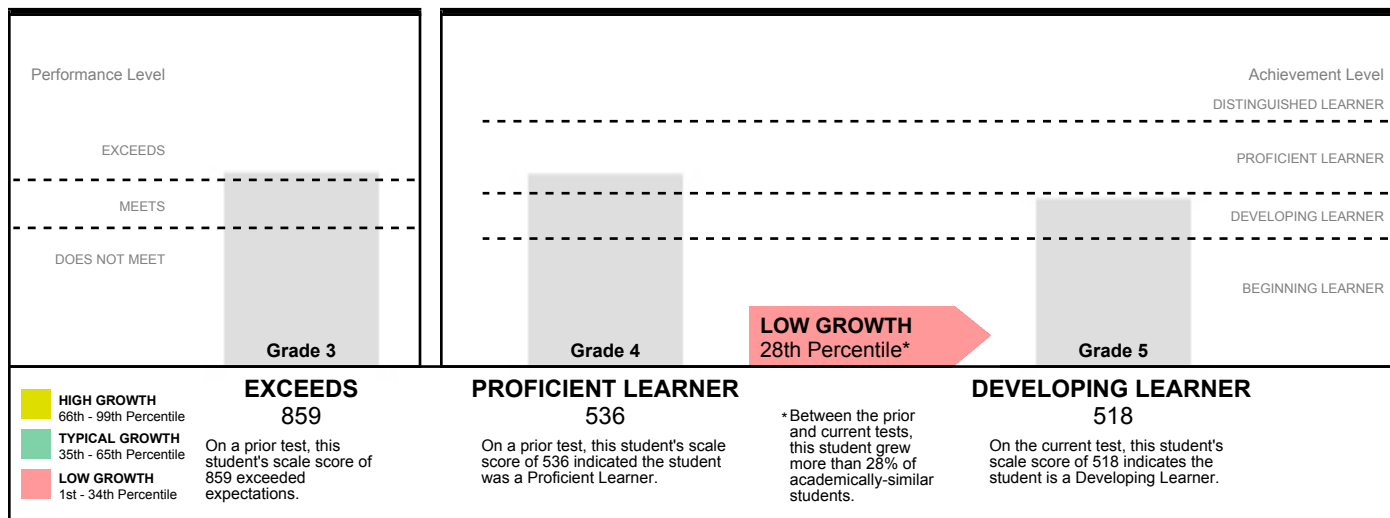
Performance Level

EXCEEDS

MEETS

DOES NOT MEET

Grade 3

Achievement Level

DISTINGUISHED LEARNER

PROFICIENT LEARNER

DEVELOPING LEARNER

BEGINNING LEARNER

Grade 4

LOW GROWTH
28th Percentile*

Grade 5

HIGH GROWTH
66th - 99th Percentile

TYPICAL GROWTH
35th - 65th Percentile

LOW GROWTH
1st - 34th Percentile

EXCEEDS
859
On a prior test, this student's scale score of 859 exceeded expectations.

PROFICIENT LEARNER
536
On a prior test, this student's scale score of 536 indicated the student was a Proficient Learner.

*Between the prior and current tests, this student grew more than 28% of academically-similar students.

DEVELOPING LEARNER
518
On the current test, this student's scale score of 518 indicates the student is a Developing Learner.